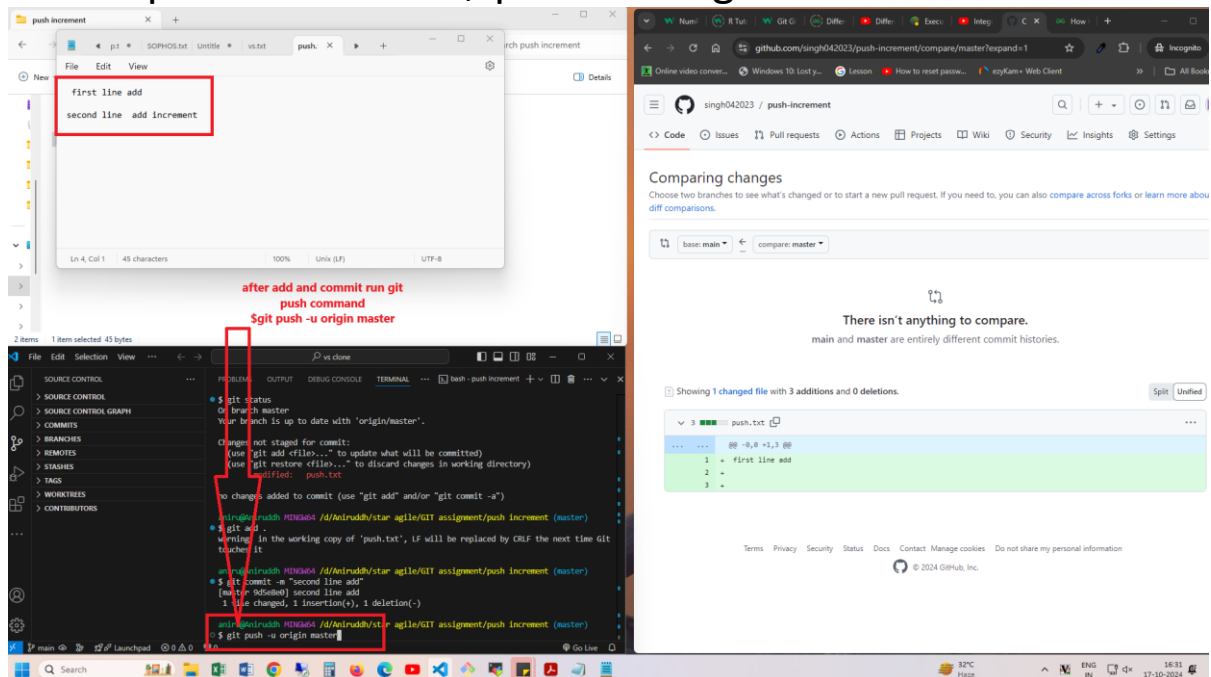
push increment

File Edit View

first line add

second line add increment

Ln 4, Col 1 45 characters 100% Unix (LF) UTF-8

after add and commit run git push command
$git push -u origin master

2 items 1 item selected 45 bytes

File Edit Selection View vs clone

SOURCE CONTROL
> SOURCE CONTROL
> SOURCE CONTROL GRAPH
> COMMITS
> BRANCHES
> REMOTES
> STASHES
> TAGS
> WORKTREES
> CONTRIBUTORS

PROBLEMS OUTPUT DEBUG CONSOLE TERMINAL bash - push increment

$ git status
On branch master
Your branch is up to date with 'origin/master'.

Changes not staged for commit:
(use "git add <file>..." to update what will be committed)
(use "git restore <file>..." to discard changes in working directory)
modified: push.txt

no changes added to commit (use "git add" and/or "git commit -a")

aniru@Aniruddh MINGW64 /d/Aniruddh/star agile/GIT assignment/push increment (master)
$ git add .
warning: in the working copy of 'push.txt', LF will be replaced by CRLF the next time Git touches it

aniru@Aniruddh MINGW64 /d/Aniruddh/star agile/GIT assignment/push increment (master)
$ git commit -m "second line add"
[master 9d5e8e0] second line add
1 file changed, 1 insertion(+), 1 deletion(-)

aniru@Aniruddh MINGW64 /d/Aniruddh/star agile/GIT assignment/push increment (master)
$ git push -u origin master

main Launchpad 0 0 Go Live

github.com/singh042023/push-increment/compare/master?expand=1 Incognito

singh042023 / push-increment

Code Issues Pull requests Actions Projects Wiki Security Insights Settings

Comparing changes
Choose two branches to see what's changed or to start a new pull request. If you need to, you can also compare across forks or learn more about diff comparisons.

base: main ← compare: master

There isn't anything to compare.
main and master are entirely different commit histories.

Showing 1 changed file with 3 additions and 0 deletions.
Split Unified

3 push.txt
@@ -0,0 +1,3 @@
1 + first line add
2 +
3 +

Terms Privacy Security Status Docs Contact Manage cookies Do not share my personal information
© 2024 GitHub, Inc.

Search 32°C Haze ENG IN 16:31 17-10-2024